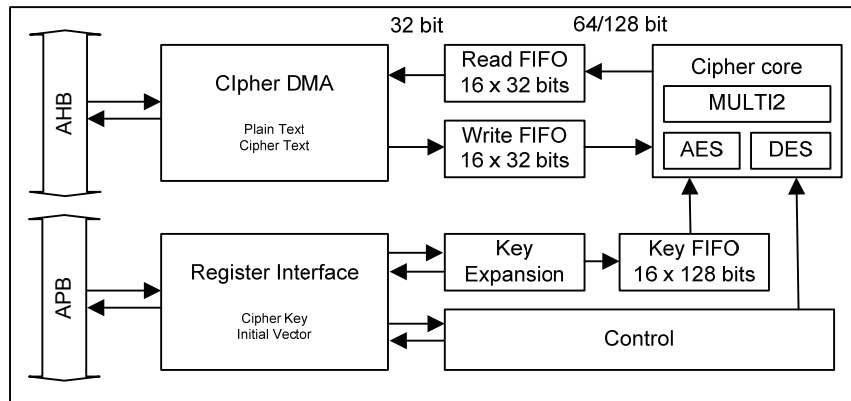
32 bit

64/128 bit

AHB

CIpher DMA

Plain Text
Cipher Text

Read FIFO
16 x 32 bits

Write FIFO
16 x 32 bits

Cipher core

MULTI2

AES

DES

APB

Register Interface

Cipher Key
Initial Vector

Key
Expansion

Key FIFO
16 x 128 bits

Control